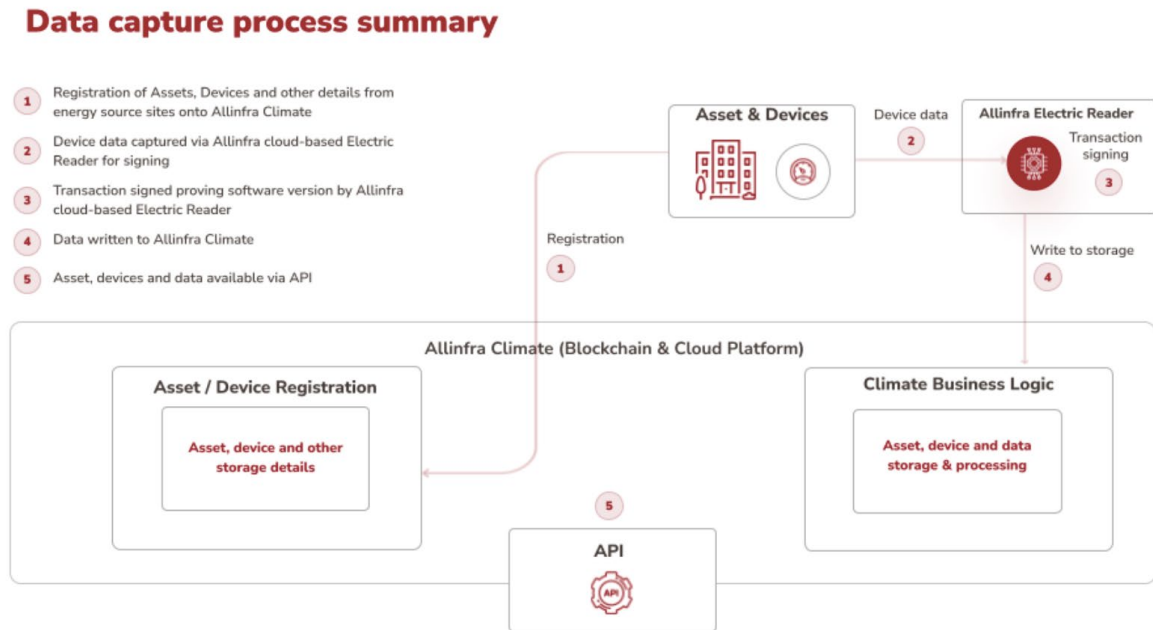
Data capture process summary

1 Registration of Assets, Devices and other details from energy source sites onto Allinfra Climate

2 Device data captured via Allinfra cloud-based Electric Reader for signing

3 Transaction signed proving software version by Allinfra cloud-based Electric Reader

4 Data written to Allinfra Climate

5 Asset, devices and data available via API

Asset & Devices

Device data

2

Allinfra Electric Reader

Transaction signing

3

Registration

1

Write to storage

4

Allinfra Climate (Blockchain & Cloud Platform)

Asset / Device Registration

Asset, device and other storage details

Climate Business Logic

Asset, device and data storage & processing

5

API

API